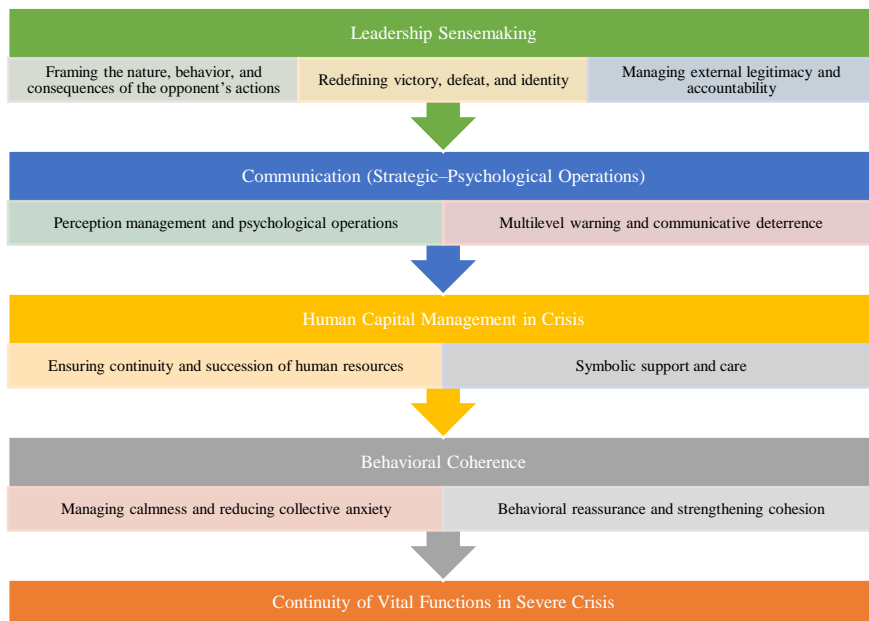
Leadership Sensemaking

Framing the nature, behavior, and consequences of the opponent's actions

Redefining victory, defeat, and identity

Managing external legitimacy and accountability

Communication (Strategic–Psychological Operations)

Perception management and psychological operations

Multilevel warning and communicative deterrence

Human Capital Management in Crisis

Ensuring continuity and succession of human resources

Symbolic support and care

Behavioral Coherence

Managing calmness and reducing collective anxiety

Behavioral reassurance and strengthening cohesion

Continuity of Vital Functions in Severe Crisis